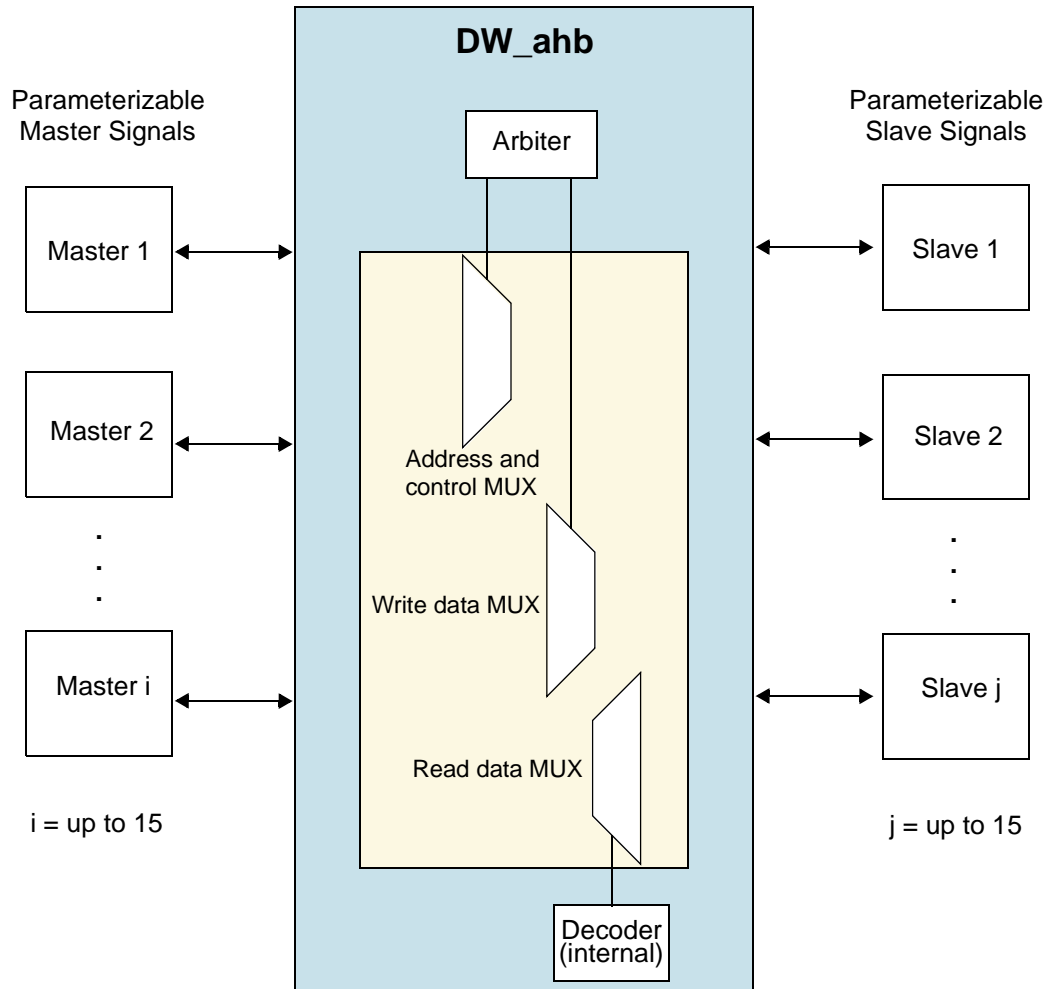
DW_ahb

Parameterizable Master Signals

Parameterizable Slave Signals

Arbiter

Master 1

Master 2

.
.
.

Master i

i = up to 15

Address and control MUX

Write data MUX

Read data MUX

Decoder (internal)

Slave 1

Slave 2

.
.
.

Slave j

j = up to 15